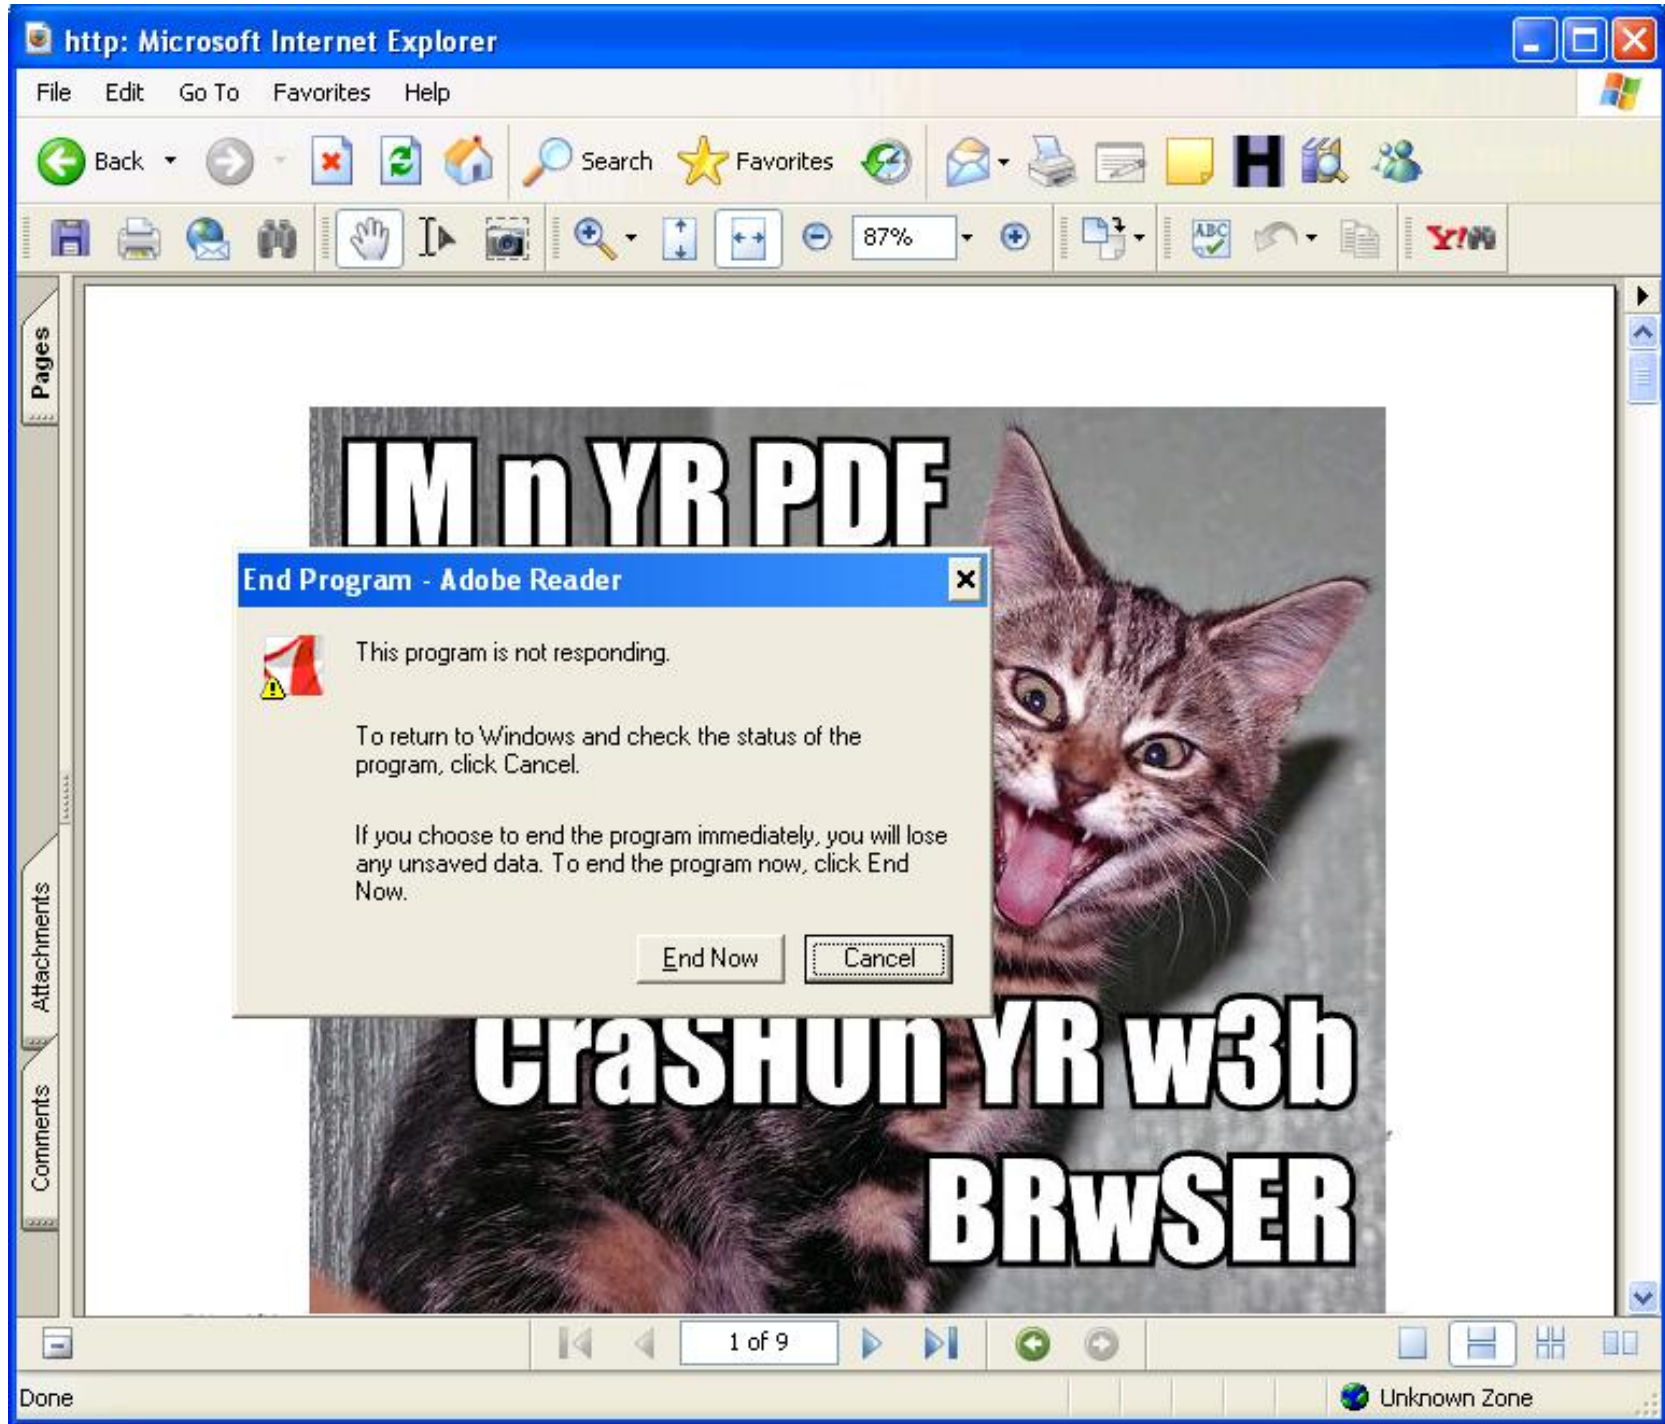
http: Microsoft Internet Explorer

File Edit Go To Favorites Help

Back Search Favorites

87%

Pages

Attachments

Comments

IM n YR PDF

End Program - Adobe Reader

This program is not responding.

To return to Windows and check the status of the program, click Cancel.

If you choose to end the program immediately, you will lose any unsaved data. To end the program now, click End Now.

End Now Cancel

CraSHUn YR w3b BRwSER

1 of 9

Done

Unknown Zone